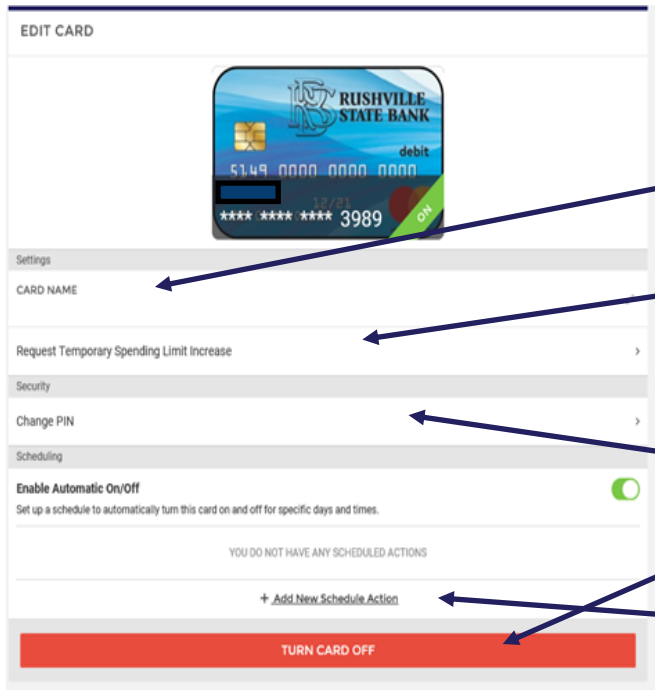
EDIT CARD

RSB RUSHVILLE STATE BANK

debit

5149 0000 0000 0000

12/21

**** **** **** 3989

ON

Settings

CARD NAME

Request Temporary Spending Limit Increase

›

Security

Change PIN

›

Scheduling

Enable Automatic On/Off

Set up a schedule to automatically turn this card on and off for specific days and times.

YOU DO NOT HAVE ANY SCHEDULED ACTIONS

+ Add New Schedule Action

TURN CARD OFF